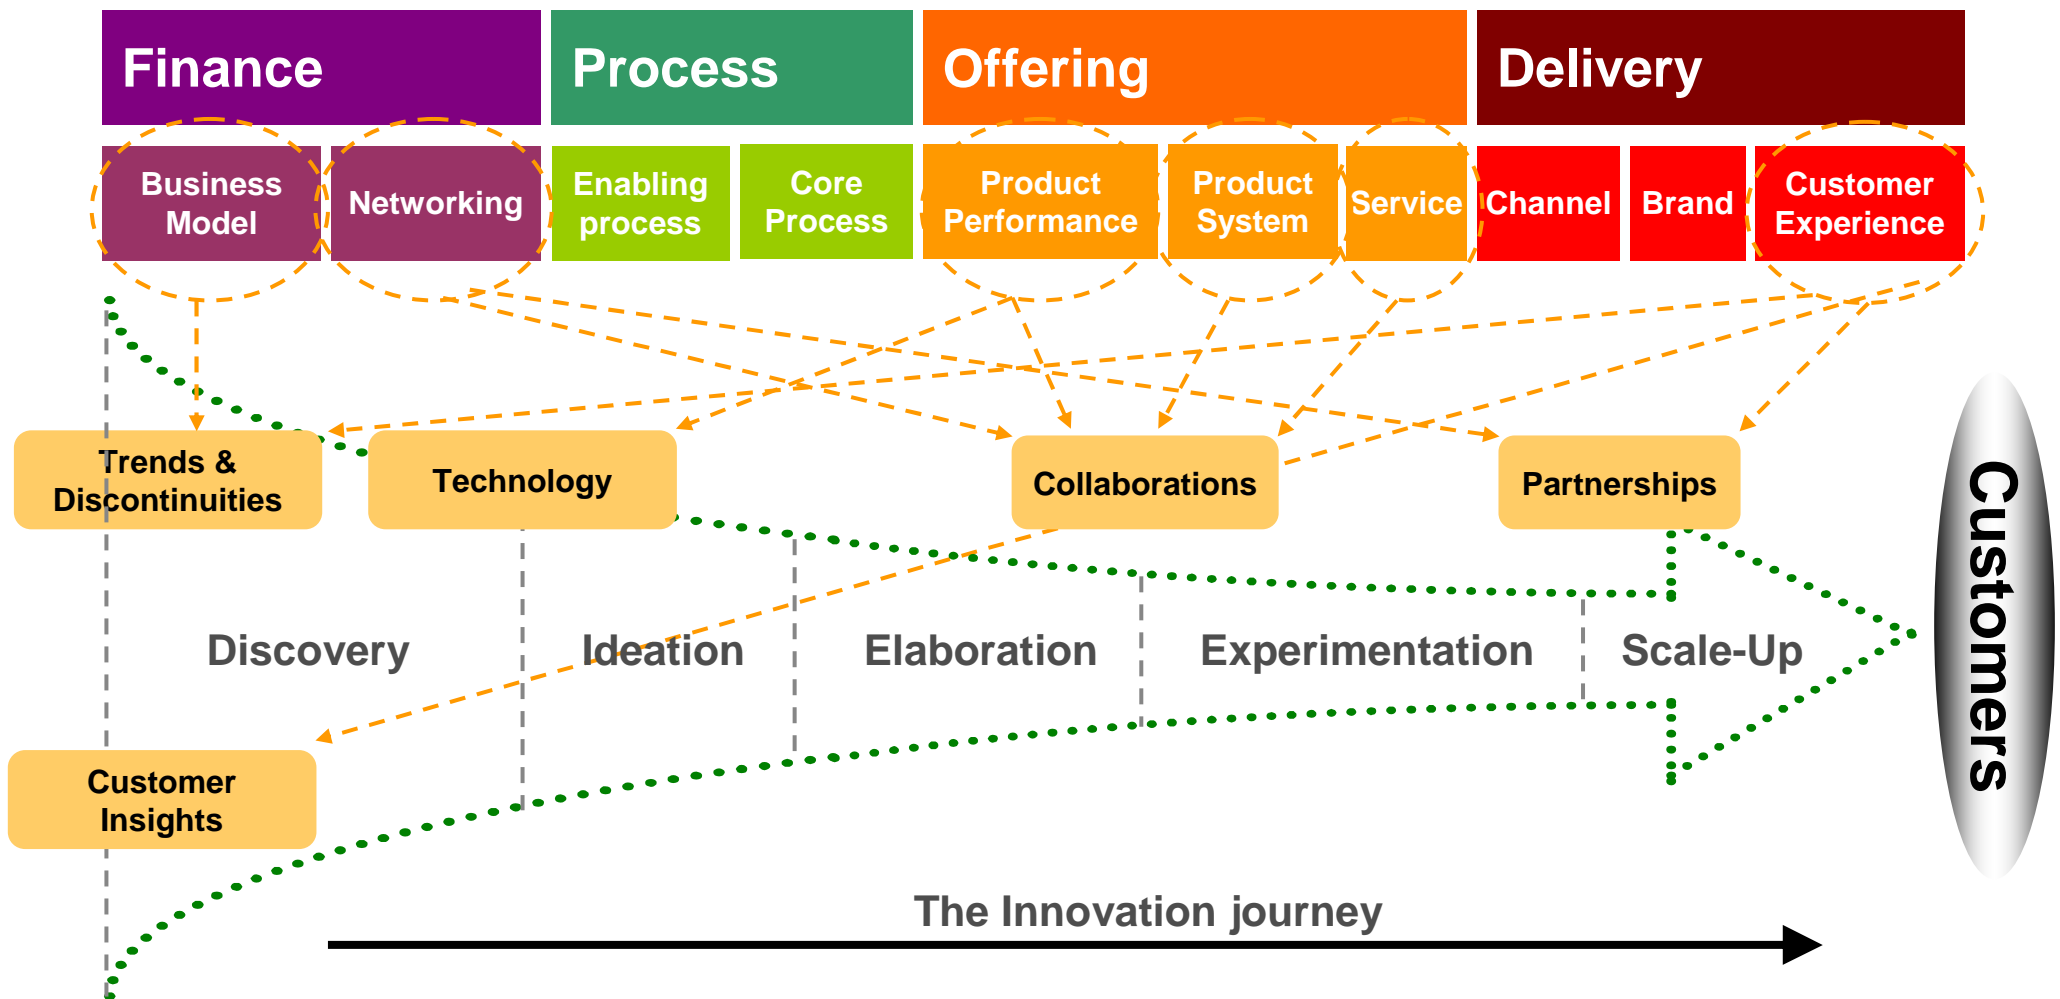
Finance

Process

Offering

Delivery

Business Model

Networking

Enabling process

Core Process

Product Performance

Product System

Service

Channel

Brand

Customer Experience

Trends & Discontinuities

Technology

Collaborations

Partnerships

Customers

Discovery

Ideation

Elaboration

Experimentation

Scale-Up

Customer Insights

The Innovation journey